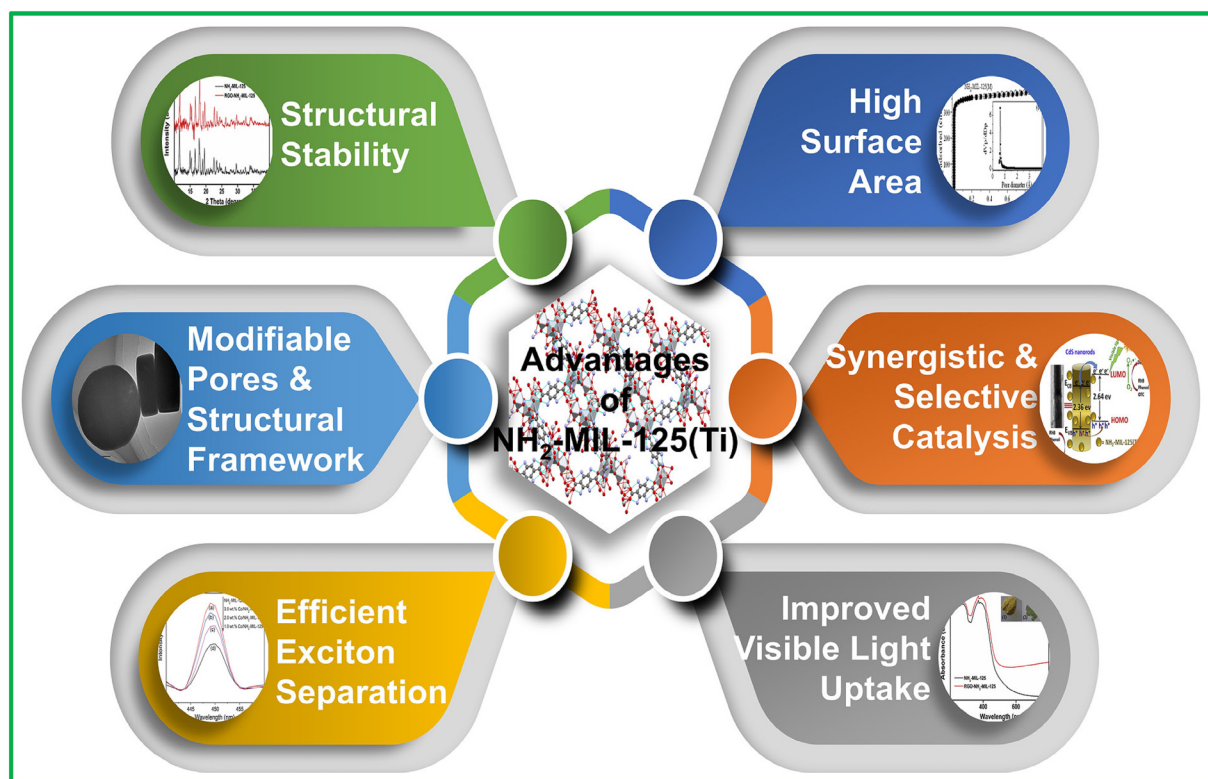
Structural Stability

High Surface Area

Modifiable Pores & Structural Framework

Advantages of $NH_2$-MIL-125(Ti)

Synergistic & Selective Catalysis

Efficient Exciton Separation

Improved Visible Light Uptake

$NH_2$-MIL-125
RGO-$NH_2$-MIL-125
Intensity
2 Theta (degree)
15 20 30

$NH_2$-MIL-125(M)
Pore diameter
0.2 0.4 0.6

CdS nanorods
LUMO
HOMO
2.64 ev
2.36 ev
$NH_2$-MIL-125(Ti)

$NH_2$-MIL-125
Intensity
445 450 455
Wavelength (nm)

Absorbance
$NH_2$-MIL-125
RGO-$NH_2$-MIL-125
400 600
Wavelength